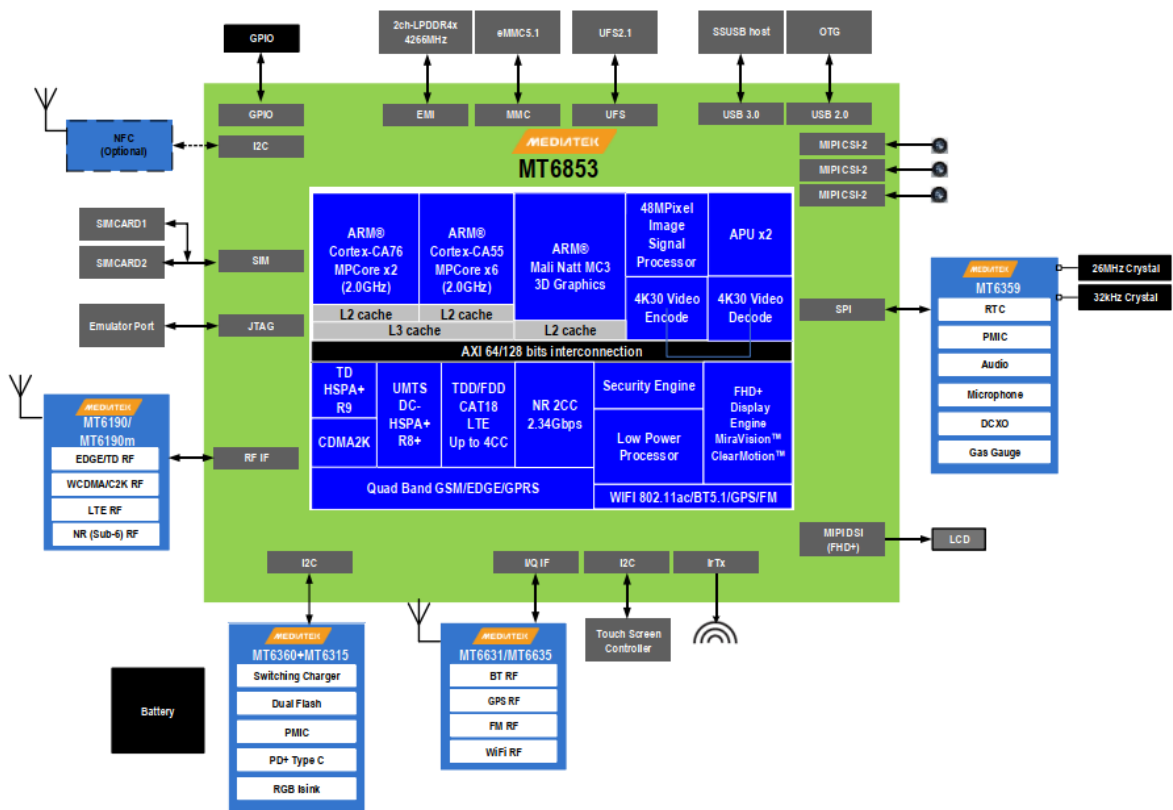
GPIO

2ch-LPDDR4x 4266MHz

eMMC5.1

UFS2.1

SSUSB host

OTG

GPIO

EMI

MMC

UFS

USB 3.0

USB 2.0

NFC (Optional)

I2C

MEDIATEK

MT6853

MIPI CSI-2

MIPI CSI-2

MIPI CSI-2

SIMCARD1

SIMCARD2

SIM

Emulator Port

JTAG

ARM® Cortex-CA76 MPCore x2 (2.0GHz)

ARM® Cortex-CA55 MPCore x6 (2.0GHz)

ARM® Mali Natt MC3 3D Graphics

48MPixel Image Signal Processor

APU x2

4K30 Video Encode

4K30 Video Decode

L2 cache

L2 cache

L3 cache

L2 cache

AXI 64/128 bits interconnection

TD HSPA+ R9

UMTS DC-HSPA+ R8+

TDD/FDD CAT18 LTE Up to 4CC

NR 2CC 2.34Gbps

Security Engine

FHD+ Display Engine MiraVision™ ClearMotion™

CDMA2K

Low Power Processor

Quad Band GSM/EDGE/GPRS

WIFI 802.11ac/BT5.1/GPS/FM

SPI

MEDIATEK

MT6359

26MHz Crystal

32kHz Crystal

RTC

PMIC

Audio

Microphone

DCXO

Gas Gauge

MEDIATEK

MT6190/ MT6190m

EDGE/TD RF

WCDMA/C2K RF

LTE RF

NR (Sub-6) RF

RF IF

MIPI DSI (FHD+)

LCD

I2C

I/Q IF

I2C

IrTx

MEDIATEK

MT6360+MT6315

Switching Charger

Dual Flash

PMIC

PD+ Type C

RGB Isink

Battery

MEDIATEK

MT6631/MT6635

BT RF

GPS RF

FM RF

WiFi RF

Touch Screen Controller